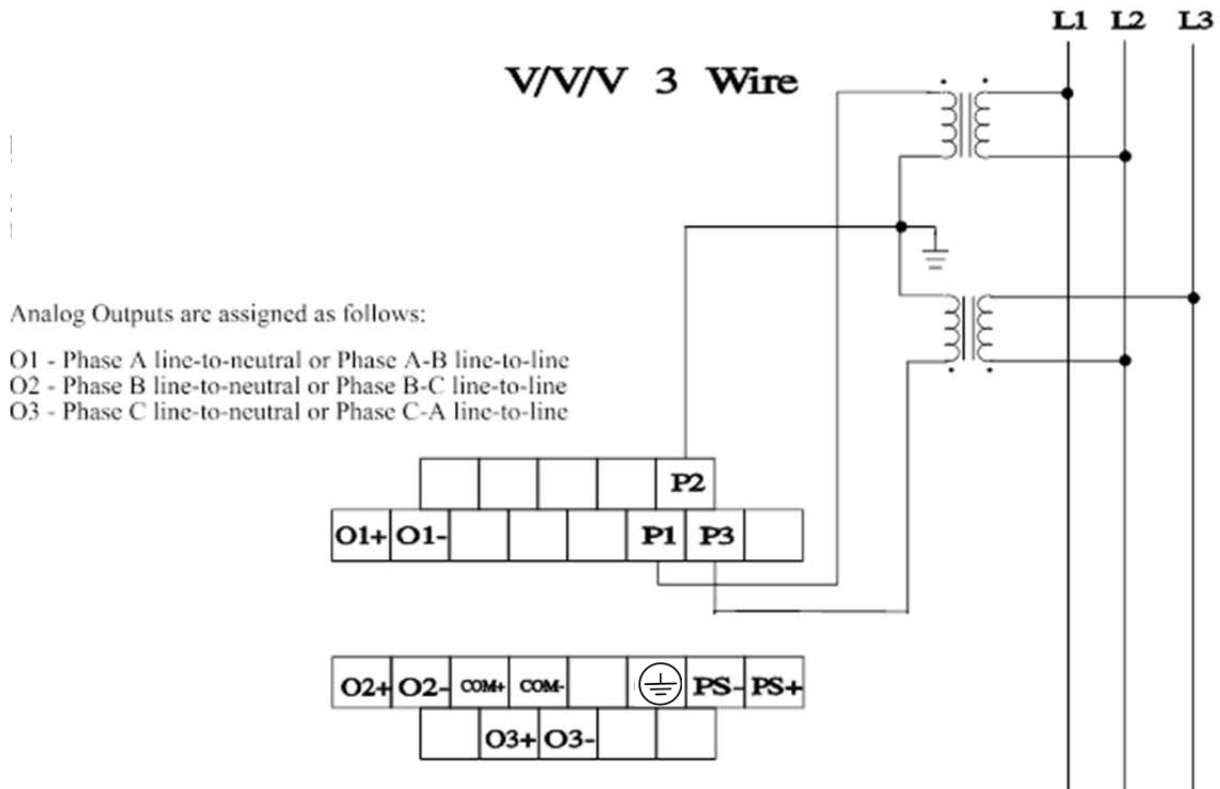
L1 L2 L3

V/V/V 3 Wire

Analog Outputs are assigned as follows:

O1 - Phase A line-to-neutral or Phase A-B line-to-line
O2 - Phase B line-to-neutral or Phase B-C line-to-line
O3 - Phase C line-to-neutral or Phase C-A line-to-line

P2

O1+ O1- P1 P3

O2+ O2- COM+ COM- PS- PS+

O3+ O3-